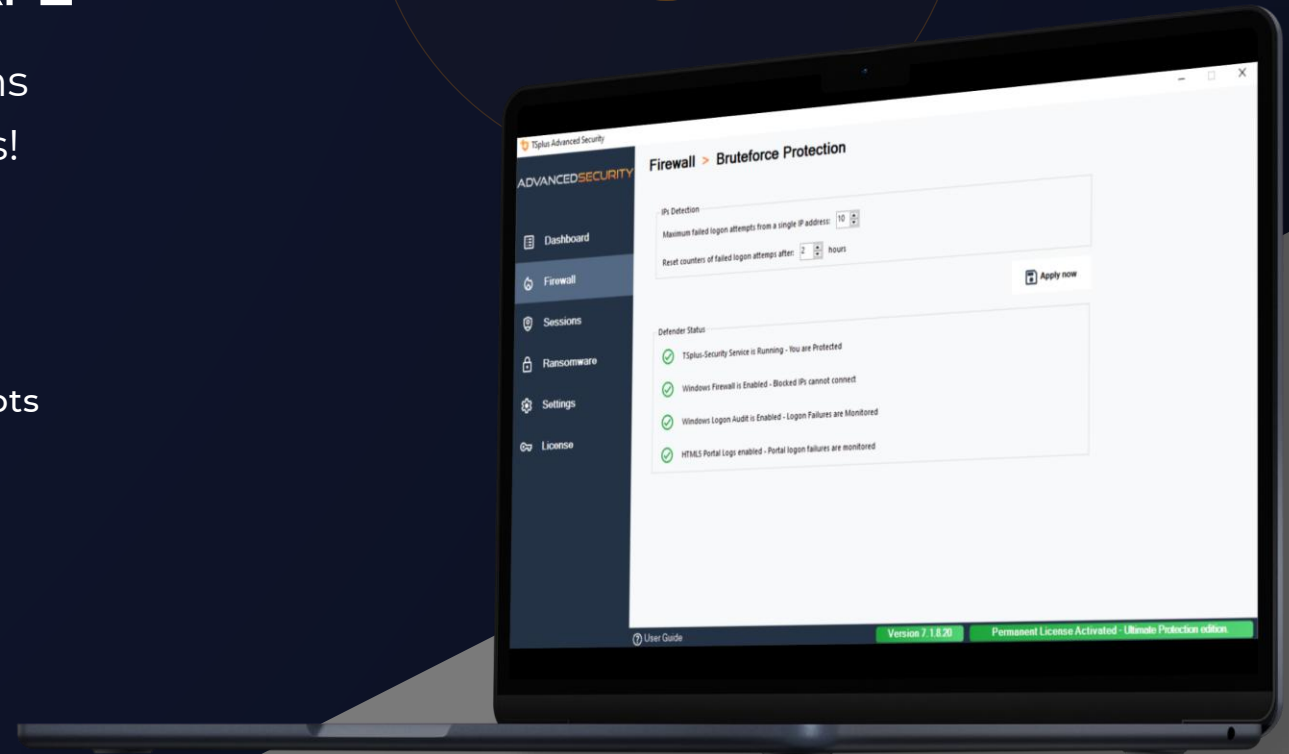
ns
s!
pts

TSplus Advanced Security
ADVANCEDSECURITY
Dashboard
Firewall
Sessions
Ransomware
Settings
License

Firewall > Bruteforce Protection

IPs Detection
Maximum failed logon attempts from a single IP address: 10
Reset counters of failed logon attemps after: 2 hours

Apply now

Defender Status
TSplus-Security Service is Running - You are Protected
Windows Firewall is Enabled - Blocked IPs cannot connect
Windows Logon Audit is Enabled - Logon Failures are Monitored
HTML5 Portal Logs enabled - Portal logon failures are monitored

User Guide
Version 7.1.8.20
Permanent License Activated - Ultimate Protection edition.